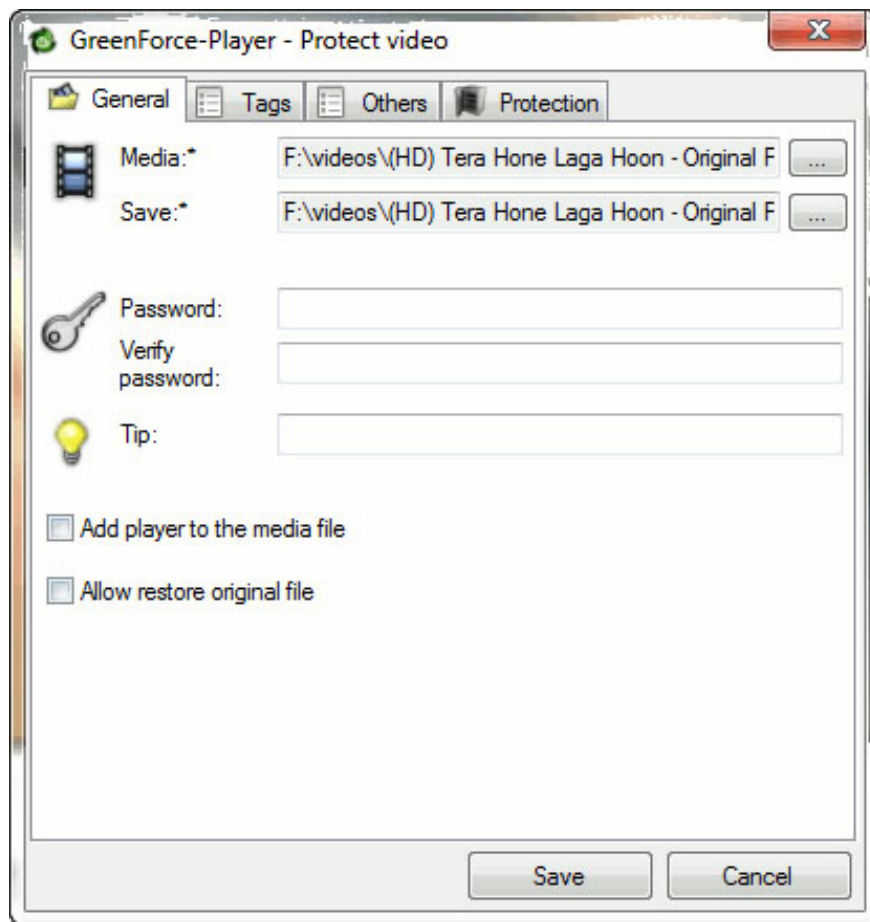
GreenForce-Player - Protect video

General
Tags
Others
Protection

Media:*
F:\videos\(HD) Tera Hone Laga Hoon - Original F
...
Save:*
F:\videos\(HD) Tera Hone Laga Hoon - Original F
...

Password:
Verify password:

Tip:

Add player to the media file

Allow restore original file

Save
Cancel